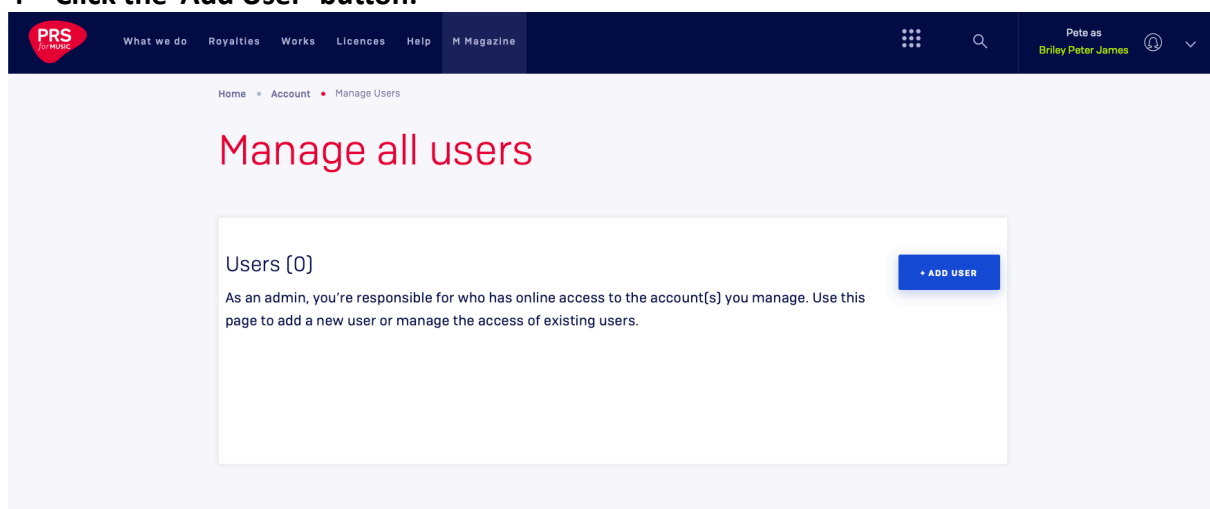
1 Click the 'Add User' button.

PRS for MUSIC

What we do Royalties Works Licences Help M Magazine

Pete as
Briley Peter James

Home • Account • Manage Users

Manage all users

Users (0)

+ ADD USER

As an admin, you're responsible for who has online access to the account(s) you manage. Use this page to add a new user or manage the access of existing users.